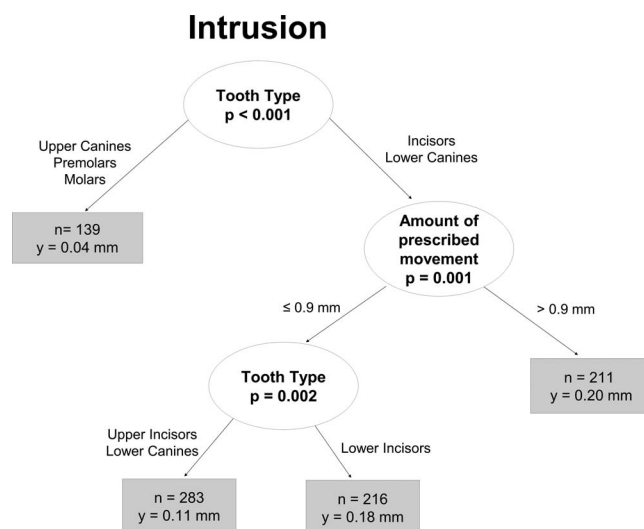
Intrusion

Tooth Type
p < 0.001

Upper Canines
Premolars
Molars

Incisors
Lower Canines

n= 139
y = 0.04 mm

Amount of
prescribed
movement
p = 0.001

≤ 0.9 mm

> 0.9 mm

Tooth Type
p = 0.002

n = 211
y = 0.20 mm

Upper Incisors
Lower Canines

Lower Incisors

n = 283
y = 0.11 mm

n = 216
y = 0.18 mm